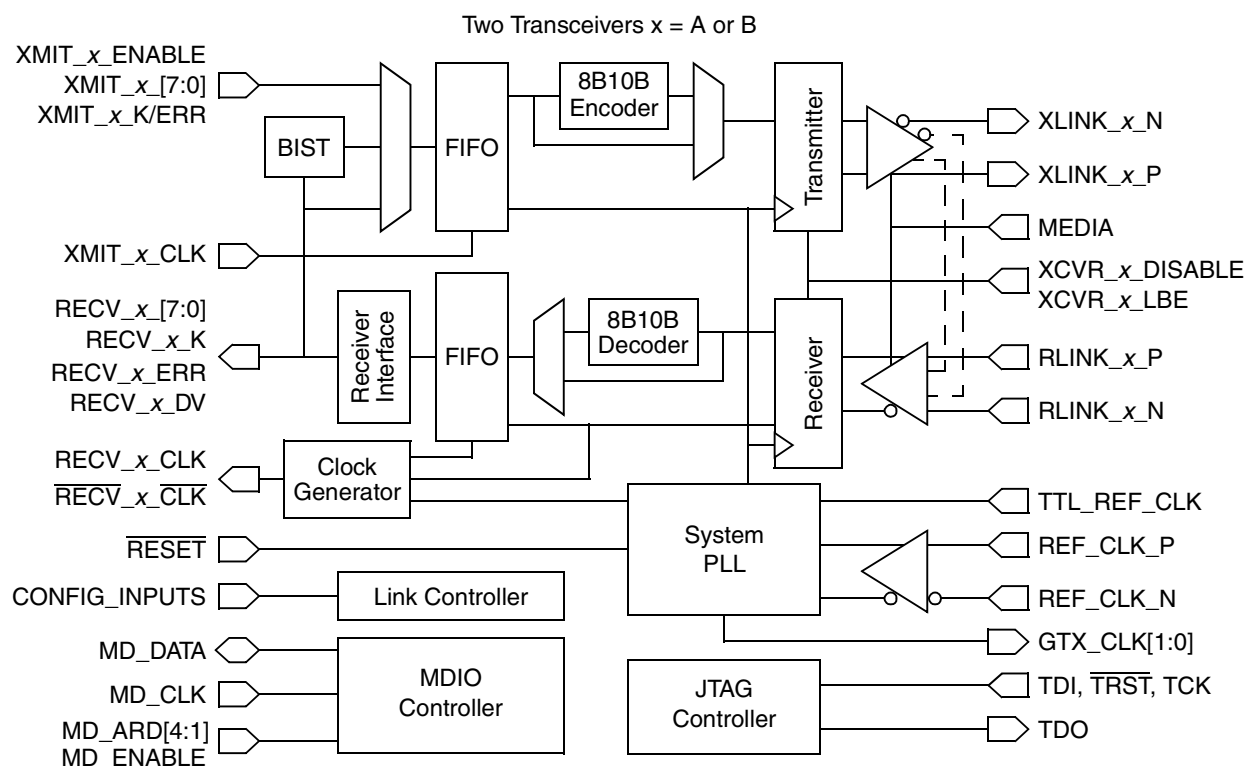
Two Transceivers x = A or B

XMIT_x_ENABLE
XMIT_x_[7:0]
XMIT_x_K/ERR

BIST

FIFO

8B10B Encoder

Transmitter

XLINK_x_N

XLINK_x_P

MEDIA

XMIT_x_CLK

XCVR_x_DISABLE
XCVR_x_LBE

RECV_x_[7:0]
RECV_x_K
RECV_x_ERR
RECV_x_DV

Receiver Interface

FIFO

8B10B Decoder

Receiver

RLINK_x_P

RLINK_x_N

RECV_x_CLK
$\overline{\text{RECV}}$_x_$\overline{\text{CLK}}$

Clock Generator

TTL_REF_CLK

$\overline{\text{RESET}}$

System PLL

REF_CLK_P

REF_CLK_N

CONFIG_INPUTS

Link Controller

GTX_CLK[1:0]

MD_DATA

MD_CLK

MD_ARD[4:1]
MD_ENABLE

MDIO Controller

JTAG Controller

TDI, $\overline{\text{TRST}}$, TCK

TDO